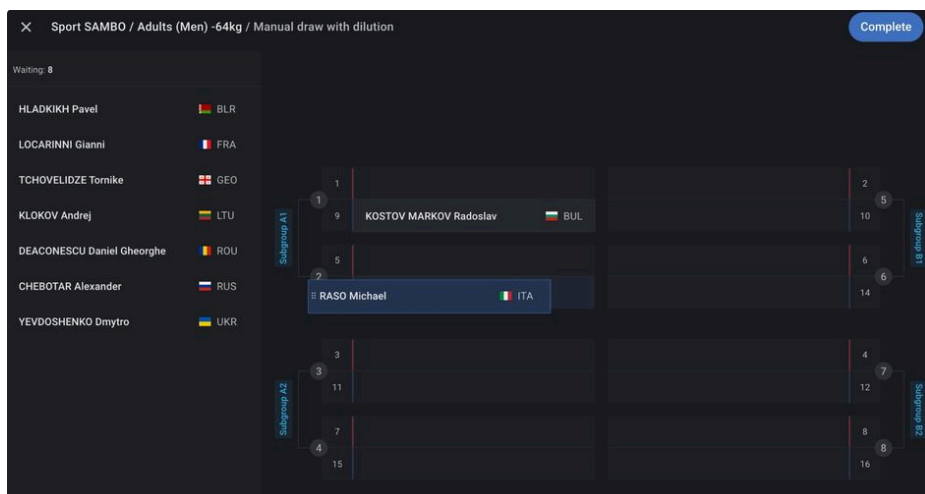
Sport SAMBO / Adults (Men) -64kg / Manual draw with dilution

Complete

Waiting: 8

| | |
|---|---|
| HLADKIKH Pavel | BLR |
| LOCARINNI Gianni | FRA |
| TCHOVELIDZE Tornike | GEO |
| KLOKOV Andrej | LTU |
| DEACONESCU Daniel Gheorghe | ROU |
| CHEBOTAR Alexander | RUS |
| YEVDOSHENKO Dmytro | UKR |

Subgroup A1

1
1
9 KOSTOV MARKOV Radoslav BUL
5
2
RASO Michael ITA

2
5
10
6
6
14

Subgroup B1

Subgroup A2

3
3
11
7
4
15

4
7
12
8
8
16

Subgroup B2